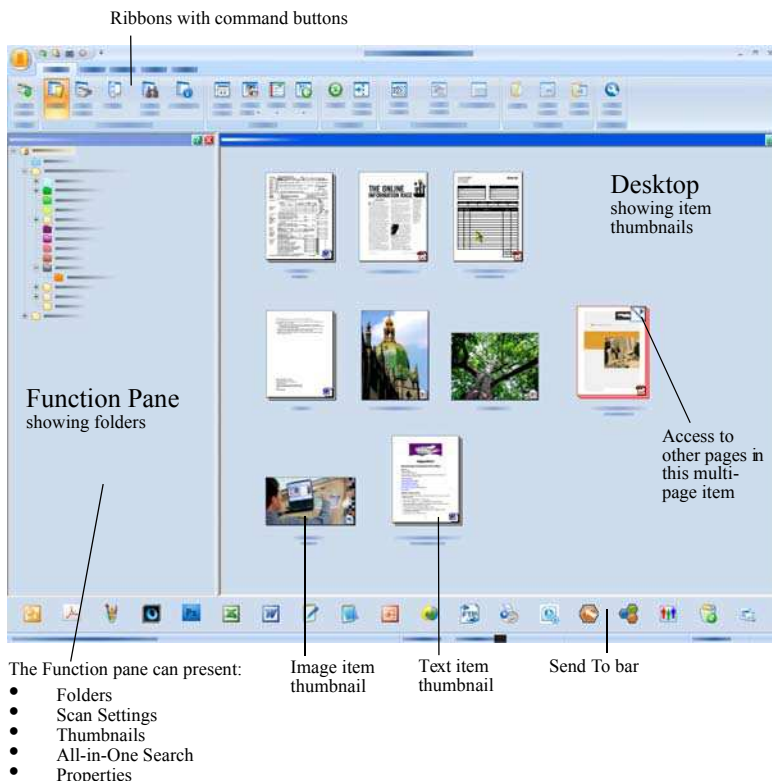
Ribbons with command buttons

Desktop
showing item thumbnails

THE ONLINE

Function Pane
showing folders

Access to other pages in this multi-page item

The Function pane can present:

- Folders
- Scan Settings
- Thumbnails
- All-in-One Search
- Properties

Image item thumbnail

Text item thumbnail

Send To bar